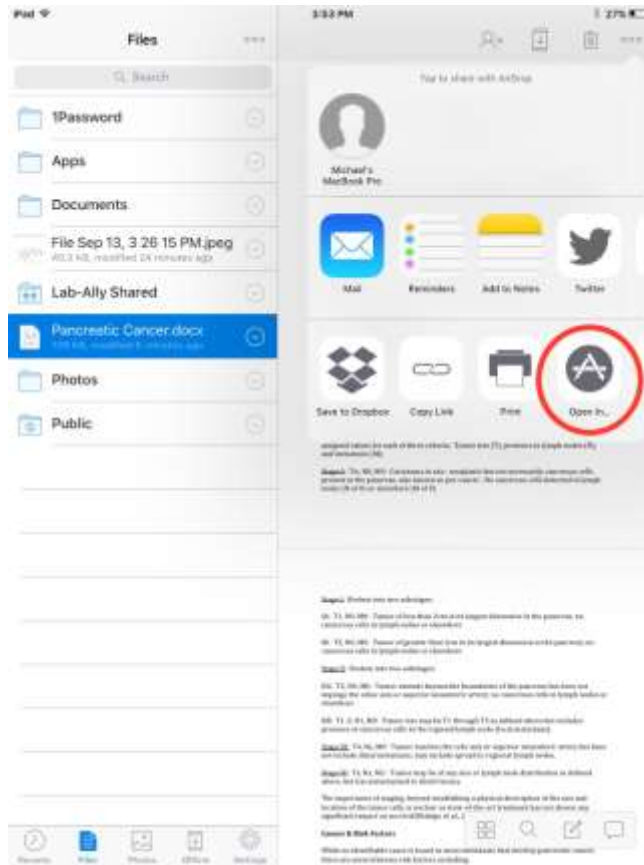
iPad

3:53 PM

Files

Q Search

1Password

Apps

Documents

File Sep 13, 3 26 15 PM.jpeg

40.3 KB, modified 24 minutes ago

Lab-Ally Shared

Pancreatic Cancer.docx

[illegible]

Photos

Public

Tap to share with AirDrop

Michael's MacBook Pro

Mail

Reminders

Add to Notes

Twitter

Save to Dropbox

Copy Link

Print

Open In...

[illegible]

Recents

Files

Photos

Offline

Settings